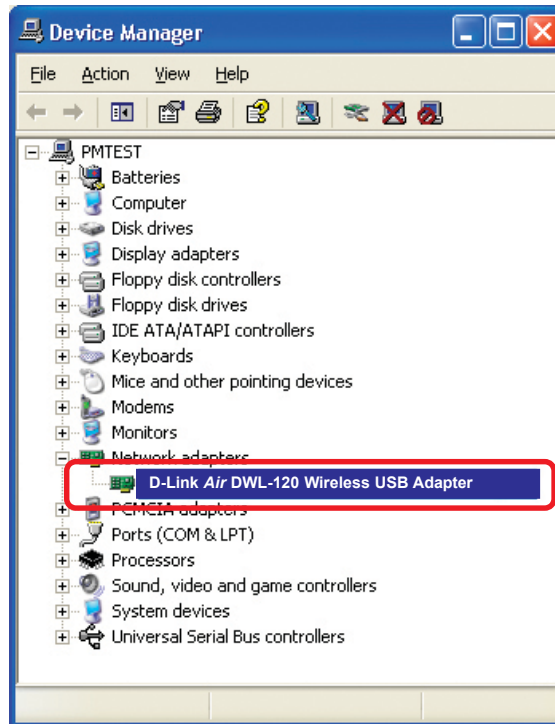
Device Manager

File Action View Help

PMTEST
Batteries
Computer
Disk drives
Display adapters
Floppy disk controllers
Floppy disk drives
IDE ATA/ATAPI controllers
Keyboards
Mice and other pointing devices
Modems
Monitors
Network adapters
D-Link *Air* DWL-120 Wireless USB Adapter
PCMCIA adapters
Ports (COM & LPT)
Processors
Sound, video and game controllers
System devices
Universal Serial Bus controllers